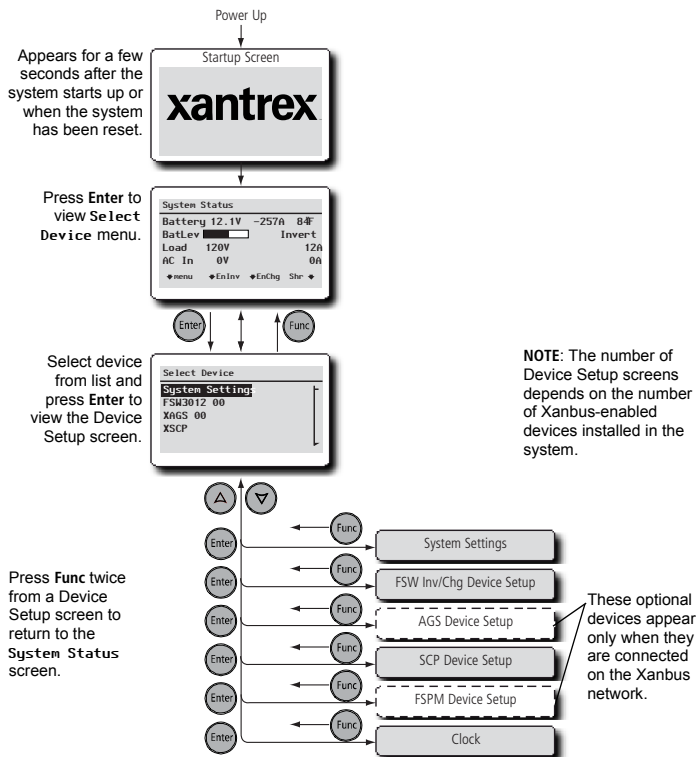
Power Up

Appears for a few seconds after the system starts up or when the system has been reset.

Startup Screen

xantrex

Press **Enter** to view Select Device menu.

System Status
Battery 12.1V -257A 84F
BatLev Invert
Load 120V 12A
AC In 0V 0A
menu EnInv EnChg Shr

Enter

Func

Select device from list and press **Enter** to view the Device Setup screen.

Select Device
System Settings
FSW3012 00
XAGS 00
XSCP

**NOTE**: The number of Device Setup screens depends on the number of Xanbus-enabled devices installed in the system.

Press **Func** twice from a Device Setup screen to return to the System Status screen.

Enter
Func
System Settings
Enter
Func
FSW Inv/Chg Device Setup
Enter
Func
AGS Device Setup
Enter
Func
SCP Device Setup
Enter
Func
FSPM Device Setup
Enter
Func
Clock

These optional devices appear only when they are connected on the Xanbus network.